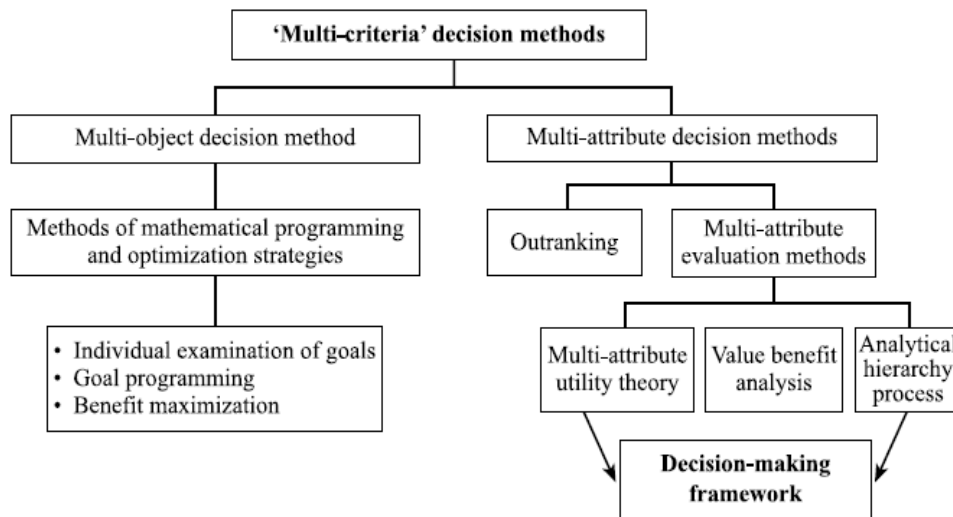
'Multi-criteria' decision methods

Multi-object decision method

Methods of mathematical programming and optimization strategies

• Individual examination of goals
• Goal programming
• Benefit maximization

Multi-attribute decision methods

Outranking

Multi-attribute evaluation methods

Multi-attribute utility theory

Value benefit analysis

Analytical hierarchy process

Decision-making framework